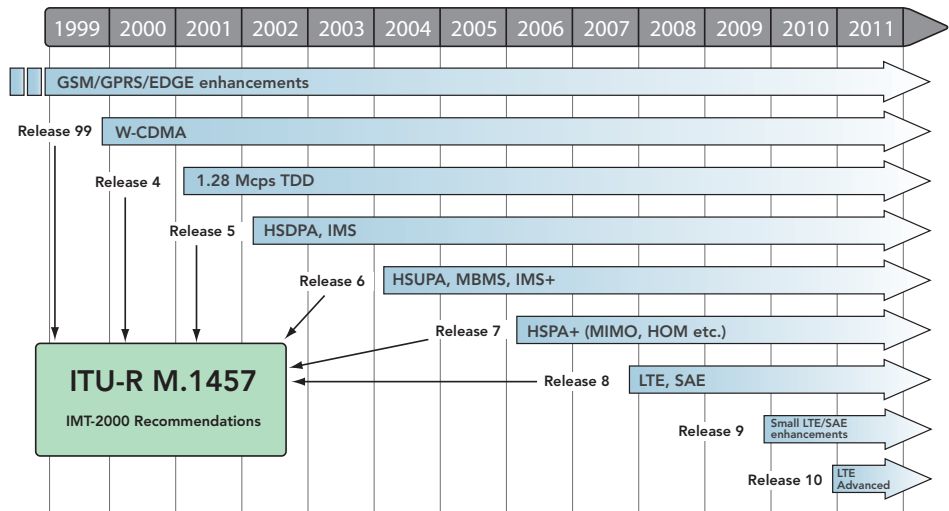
1999 2000 2001 2002 2003 2004 2005 2006 2007 2008 2009 2010 2011

GSM/GPRS/EDGE enhancements

Release 99

W-CDMA

Release 4

1.28 Mcps TDD

Release 5

HSDPA, IMS

Release 6

HSUPA, MBMS, IMS+

Release 7

HSPA+ (MIMO, HOM etc.)

ITU-R M.1457

IMT-2000 Recommendations

Release 8

LTE, SAE

Release 9

Small LTE/SAE enhancements

Release 10

LTE Advanced